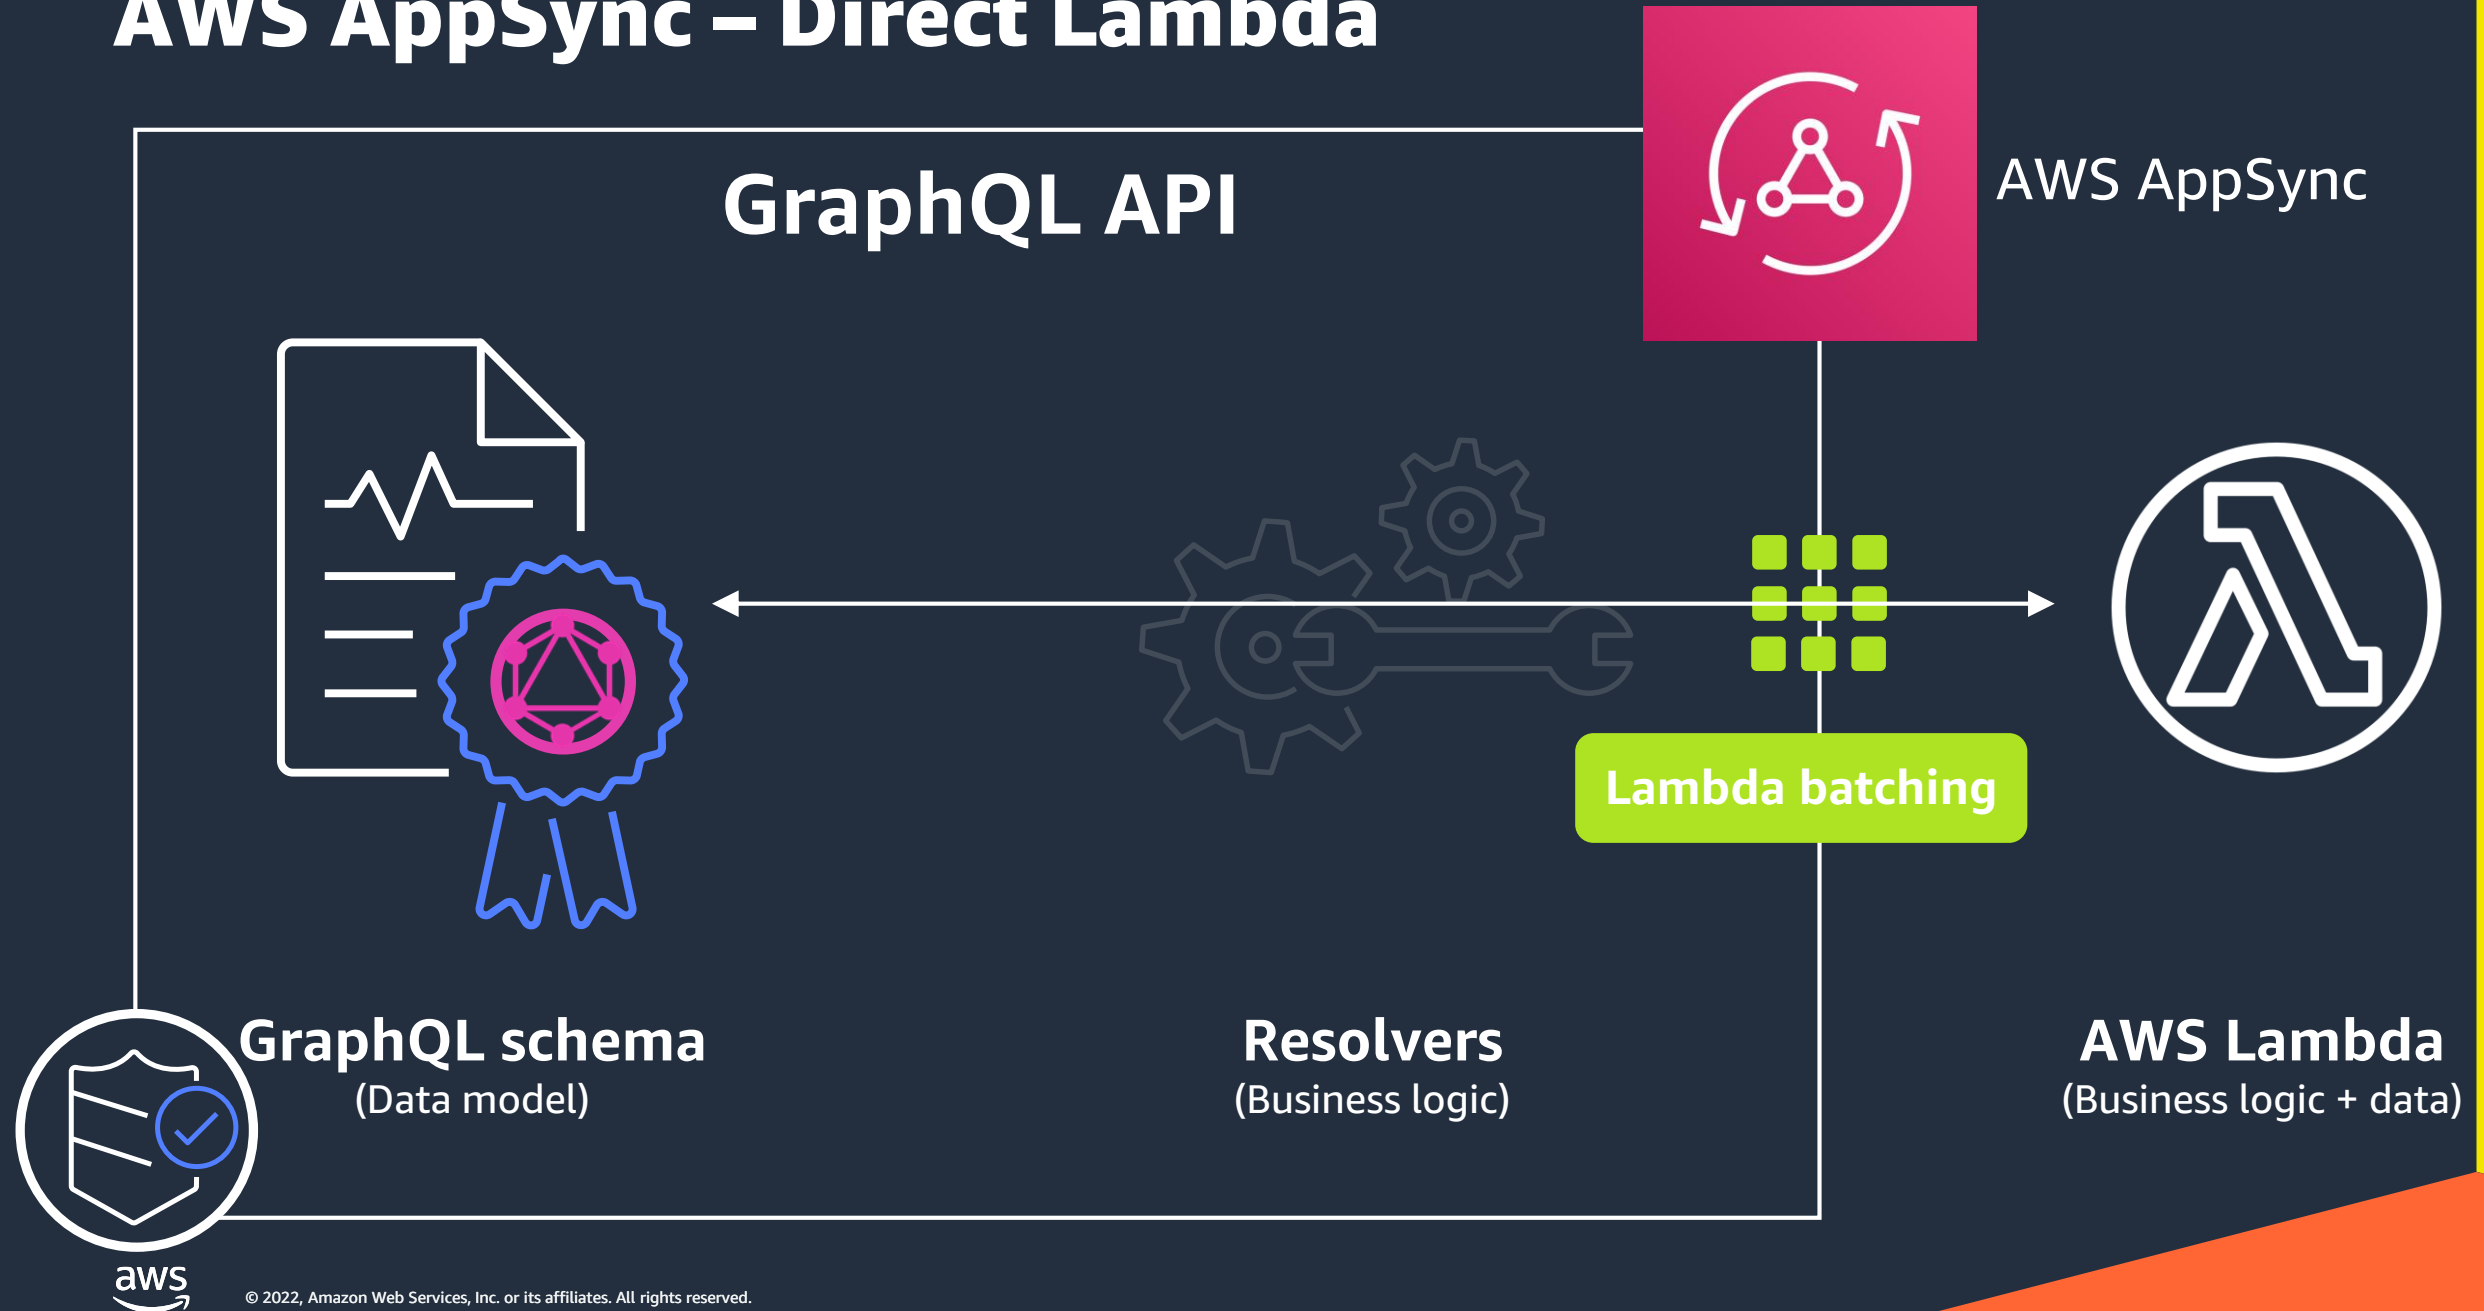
AWS AppSync – Direct Lambda

AWS AppSync

GraphQL API

Lambda batching

GraphQL schema
(Data model)

Resolvers
(Business logic)

AWS Lambda
(Business logic + data)

aws

© 2022, Amazon Web Services, Inc. or its affiliates. All rights reserved.